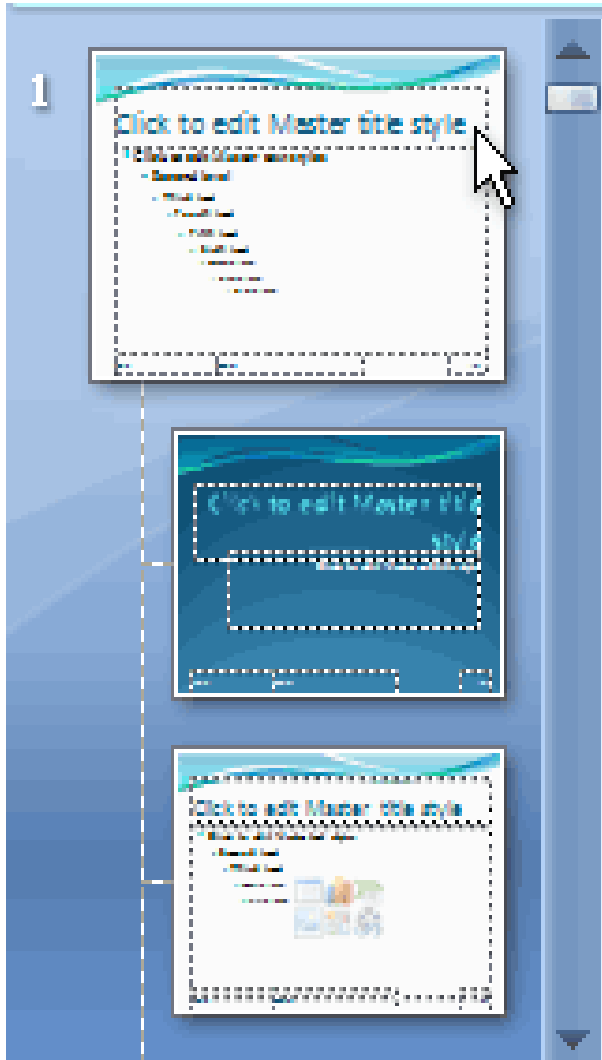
1

Click to edit Master title style
• Click to edit Master text styles
• Second level
• Third level
• Fourth level
• Fifth level
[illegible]

Click to edit Master title style
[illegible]

Click to edit Master title style
• Click to edit Master text styles
• Second level
• Third level
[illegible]